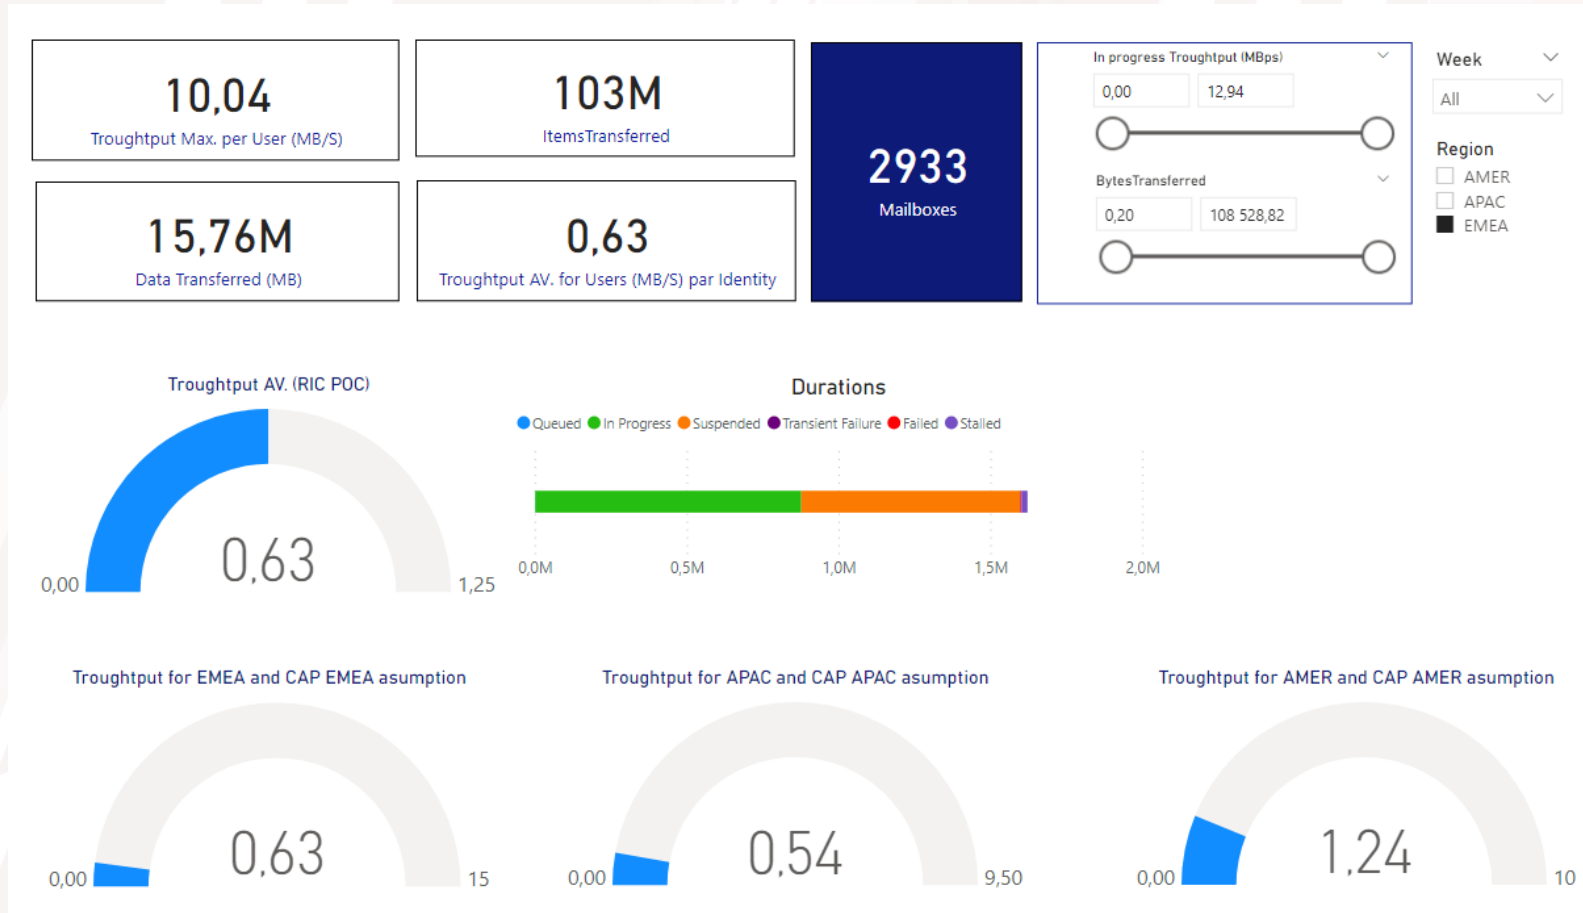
10,04
Troughtput Max. per User (MB/S)

103M
ItemsTransferred

2933
Mailboxes

In progress Troughtput (MBps)
0,00
12,94

BytesTransferred
0,20
108 528,82

Week
All

Region
AMER
APAC
EMEA

15,76M
Data Transferred (MB)

0,63
Troughtput AV. for Users (MB/S) par Identity

Troughtput AV. (RIC POC)
0,63
0,00
1,25

Durations
Queued In Progress Suspended Transient Failure Failed Stalled
0,0M
0,5M
1,0M
1,5M
2,0M

Troughtput for EMEA and CAP EMEA asumption
0,63
0,00
15

Troughtput for APAC and CAP APAC asumption
0,54
0,00
9,50

Troughtput for AMER and CAP AMER asumption
1,24
0,00
10